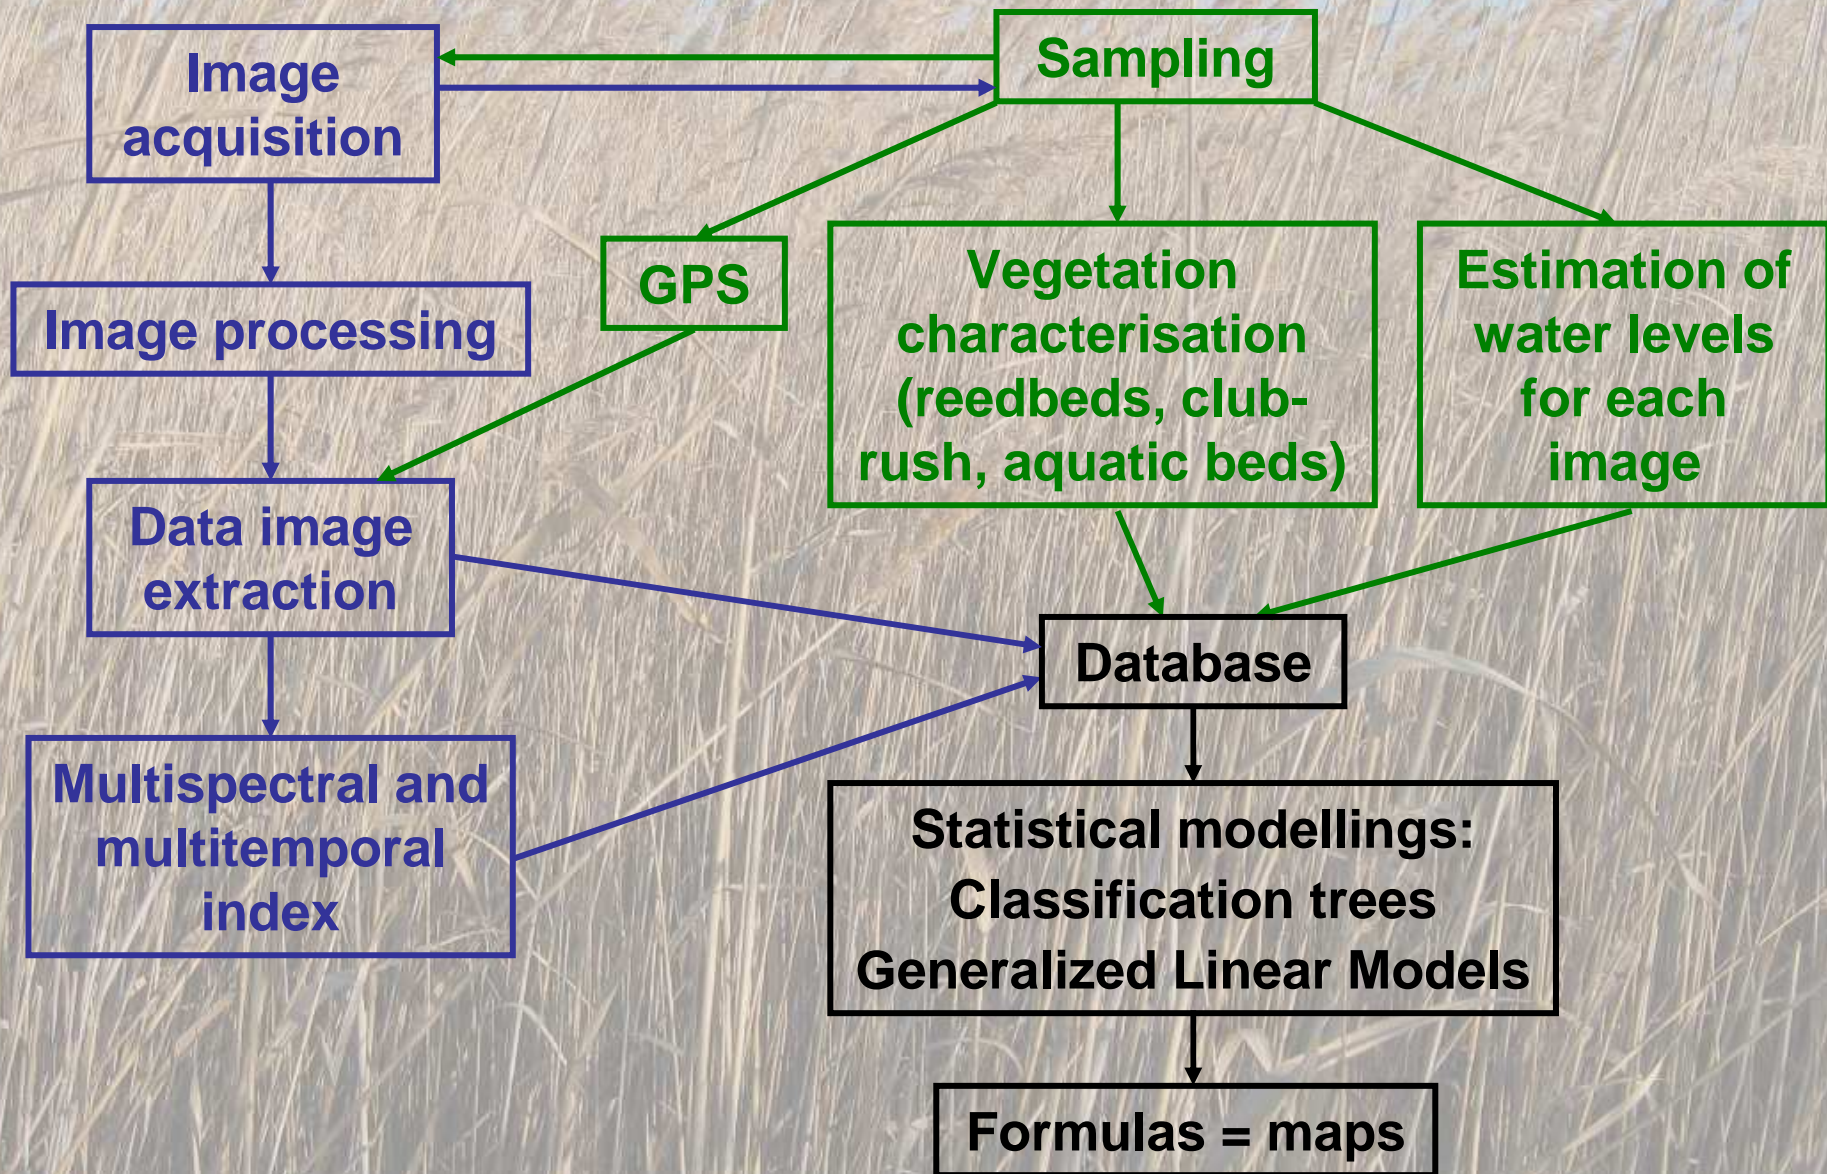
Image acquisition

Sampling

Image processing

GPS

Vegetation characterisation (reedbeds, club-rush, aquatic beds)

Estimation of water levels for each image

Data image extraction

Database

Multispectral and multitemporal index

Statistical modellings:
Classification trees
Generalized Linear Models

Formulas = maps